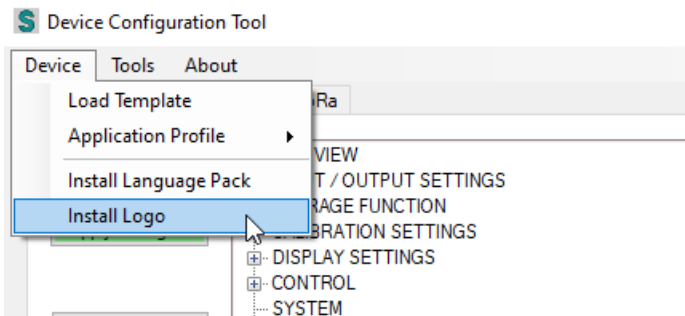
S Device Configuration Tool

Device Tools About

Load Template
Application Profile ▸
Install Language Pack
Install Logo

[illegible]Ra

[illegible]VIEW
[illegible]T / OUTPUT SETTINGS
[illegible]RAGE FUNCTION
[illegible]BRATION SETTINGS
DISPLAY SETTINGS
CONTROL
SYSTEM